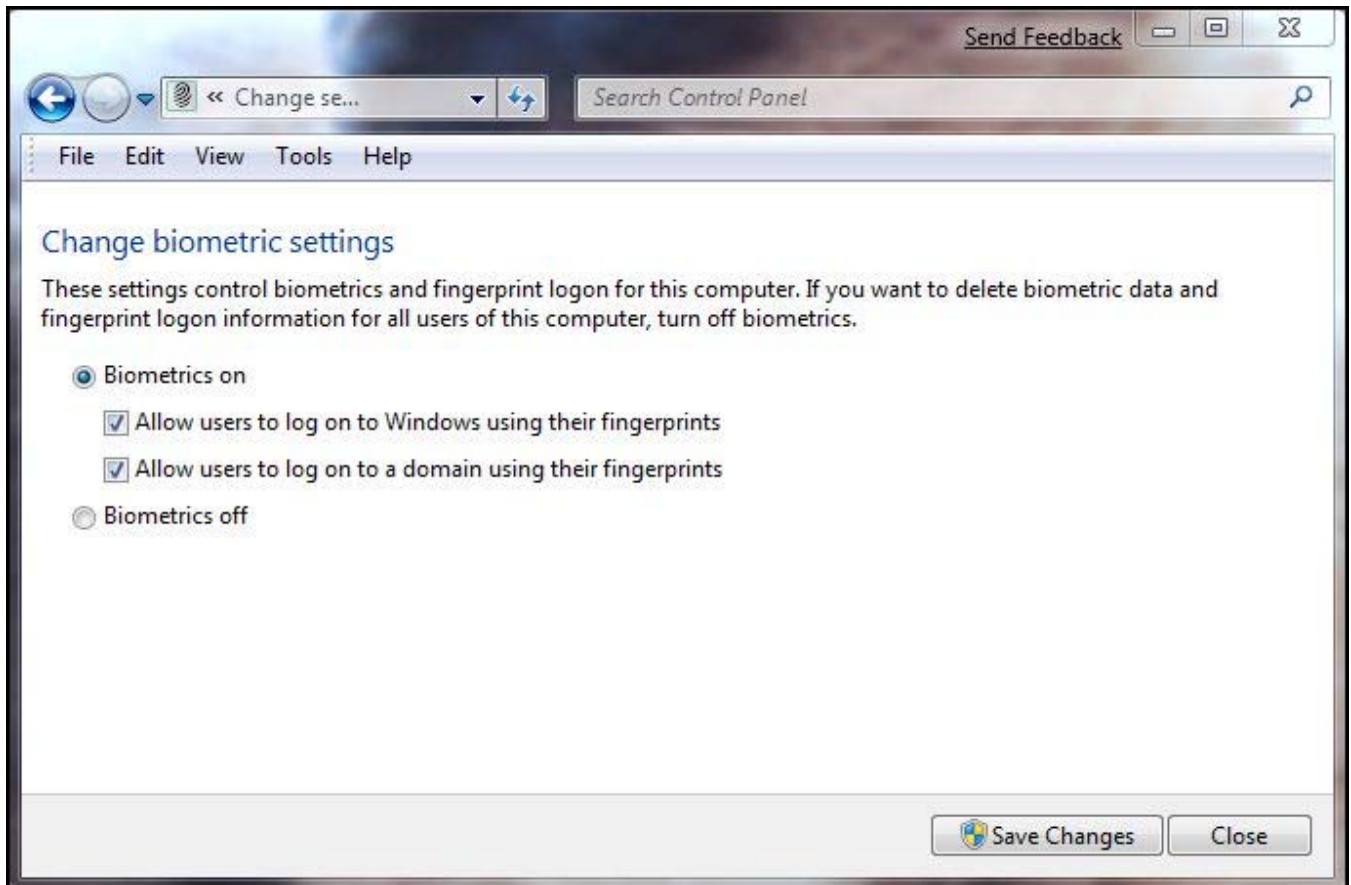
Send Feedback

« Change se...

Search Control Panel

File Edit View Tools Help

Change biometric settings

These settings control biometrics and fingerprint logon for this computer. If you want to delete biometric data and fingerprint logon information for all users of this computer, turn off biometrics.

Biometrics on

Allow users to log on to Windows using their fingerprints

Allow users to log on to a domain using their fingerprints

Biometrics off

Save Changes Close